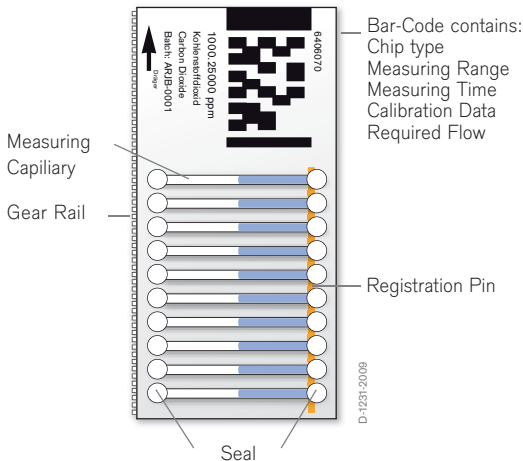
1000..25000 ppm
Kohlenstoffdioxid
Carbon Dioxide
Batch: ARJB-0001
6406070

Bar-Code contains:
Chip type
Measuring Range
Measuring Time
Calibration Data
Required Flow

Measuring Capiliary

Gear Rail

Registration Pin

Seal

D-1231-2009